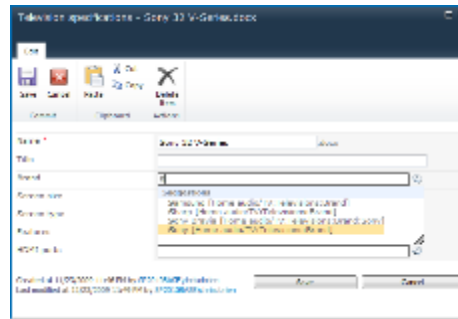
Television specifications - Sony 32 V-Series.docx

Edit

Save Cancel Paste Cut Copy Delete Item

Commit Clipboard Actions

Name * Sony 32 V-Series .docx

Title

Brand

Screen size

Screen type

Features

HDMI inputs

Suggestions

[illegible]
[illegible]
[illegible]
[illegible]

Created at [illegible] by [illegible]
Last modified at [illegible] by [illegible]

Save Cancel